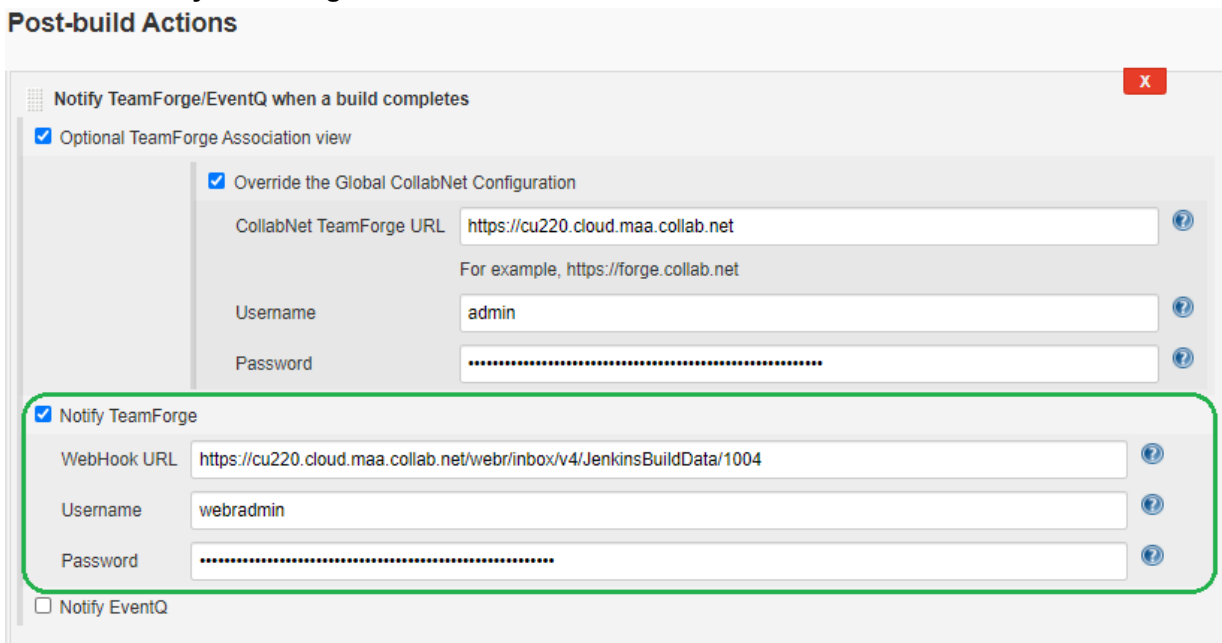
Post-build Actions

Notify TeamForge/EventQ when a build completes

X

Optional TeamForge Association view

Override the Global CollabNet Configuration

CollabNet TeamForge URL https://cu220.cloud.maa.collab.net

For example, https://forge.collab.net

Username admin

Password ••••••••••••••••••••••••••••••••••••••••••••••••••••••

Notify TeamForge

WebHook URL https://cu220.cloud.maa.collab.net/webr/inbox/v4/JenkinsBuildData/1004

Username webradmin

Password ••••••••••••••••••••••••••••••••••••••••••••••••••••••

Notify EventQ